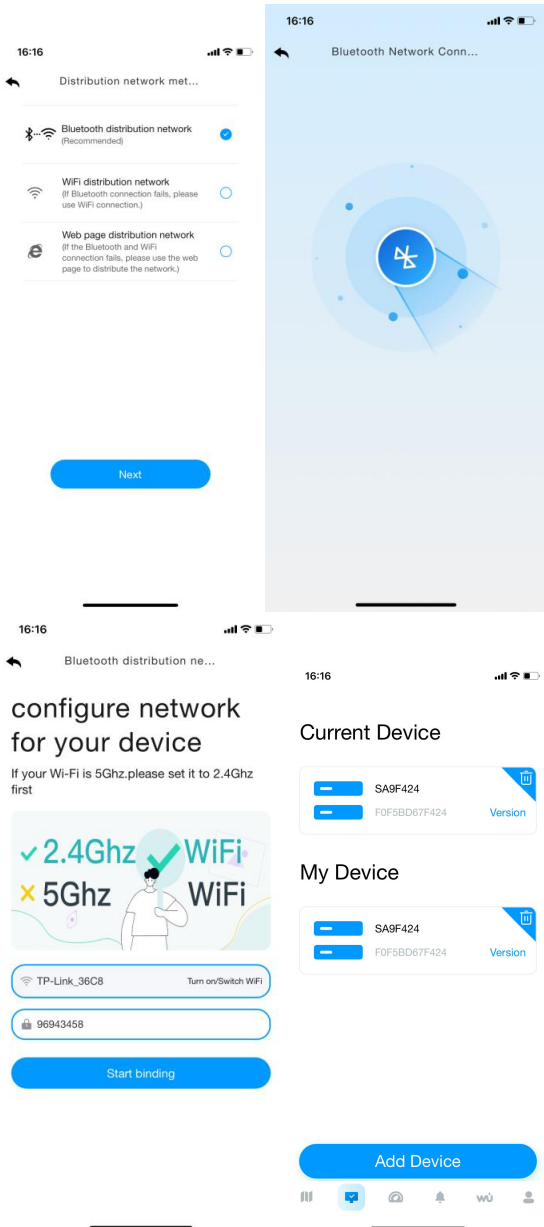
16:16

Distribution network met...

Bluetooth distribution network
(Recommended)

WiFi distribution network
(If Bluetooth connection fails, please use WiFi connection.)

Web page distribution network
(If the Bluetooth and WiFi connection fails, please use the web page to distribute the network.)

Next

16:16

Bluetooth Network Conn...

16:16

Bluetooth distribution ne...

configure network for your device

If your Wi-Fi is 5Ghz.please set it to 2.4Ghz first

✓2.4Ghz WiFi
× 5Ghz WiFi

TP-Link_36C8 Turn on/Switch WiFi

96943458

Start binding

16:16

Current Device

SA9F424
F0F5BD67F424 Version

My Device

SA9F424
F0F5BD67F424 Version

Add Device

wú